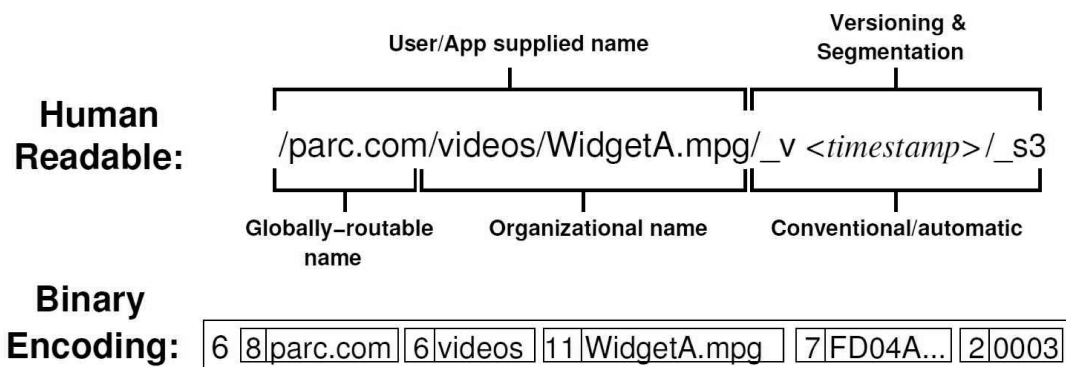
User/App supplied name

Versioning & Segmentation

Human Readable:

/parc.com/videos/WidgetA.mpg/_v <timestamp>/_s3

Globally-routable name

Organizational name

Conventional/automatic

Binary Encoding:

6 8 parc.com 6 videos 11 WidgetA.mpg 7 FD04A... 2 0003